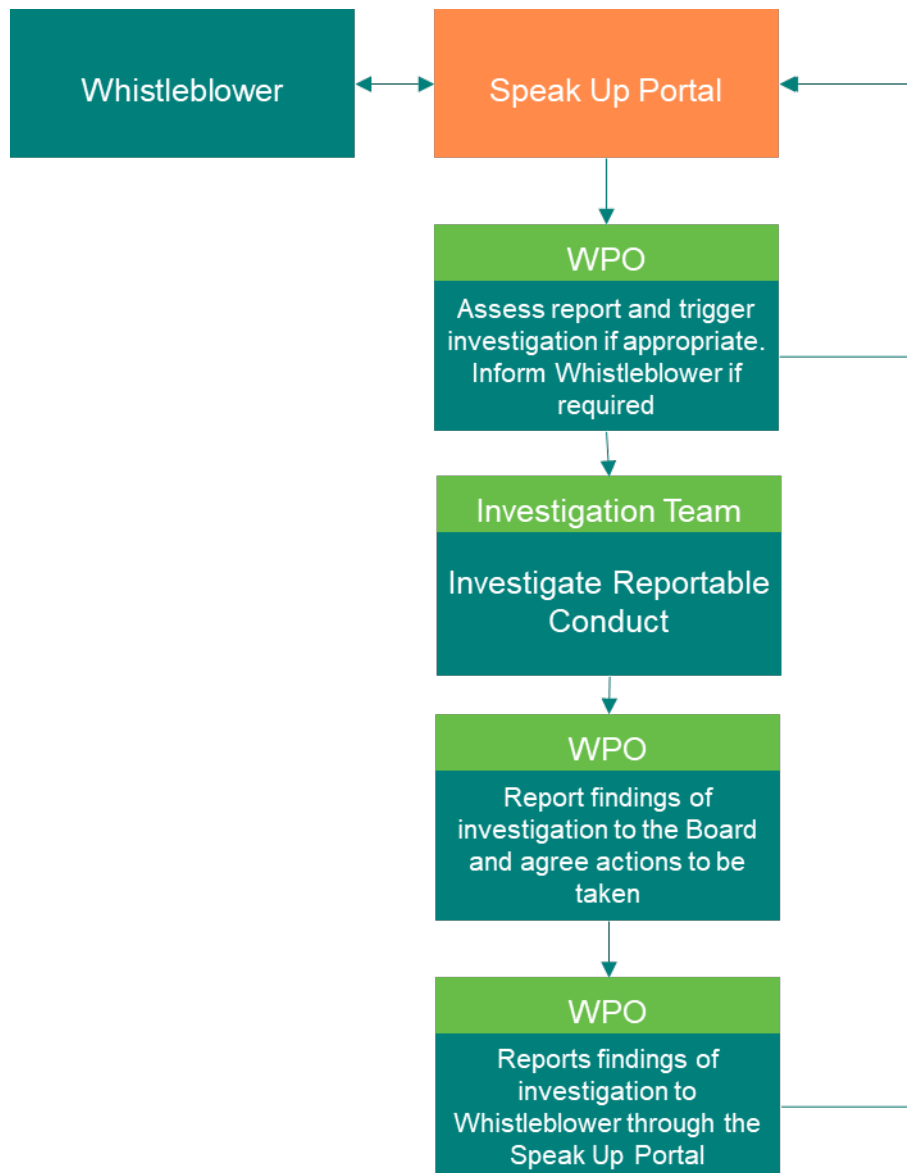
Whistleblower

Speak Up Portal

WPO

Assess report and trigger investigation if appropriate. Inform Whistleblower if required

Investigation Team

Investigate Reportable Conduct

WPO

Report findings of investigation to the Board and agree actions to be taken

WPO

Reports findings of investigation to Whistleblower through the Speak Up Portal